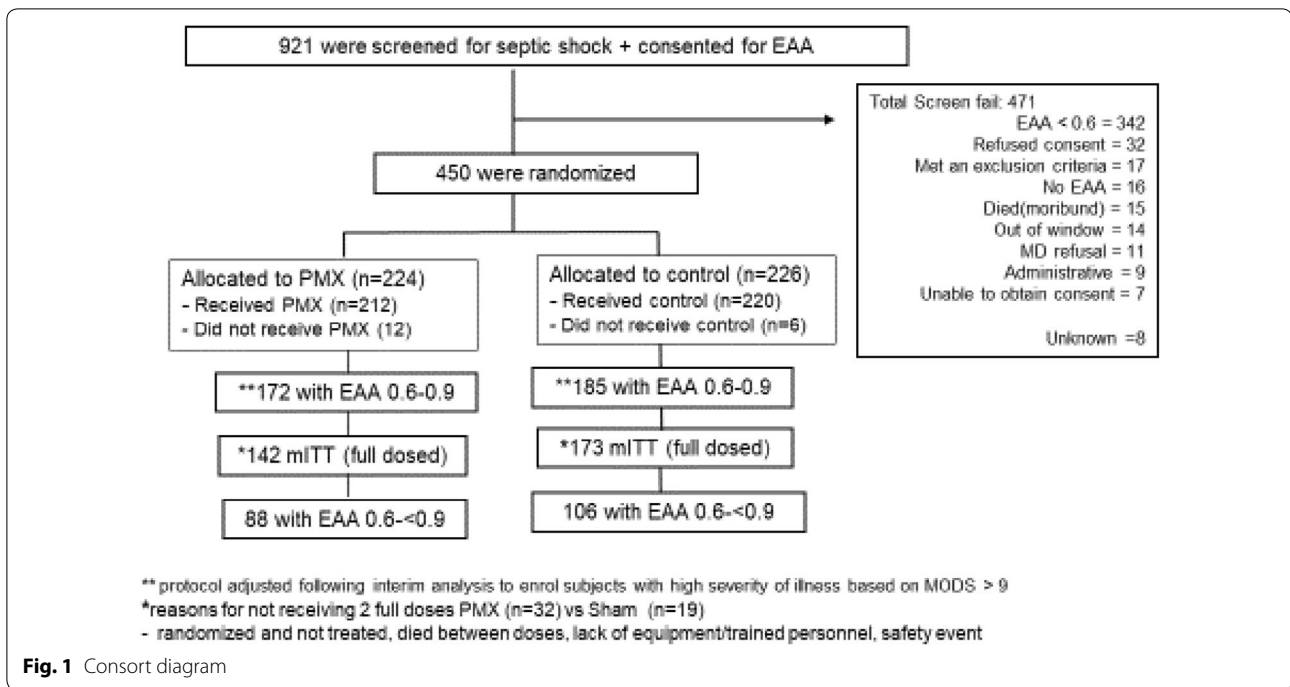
921 were screened for septic shock + consented for EAA

Total Screen fail: 471
EAA < 0.6 = 342
Refused consent = 32
Met an exclusion criteria = 17
No EAA = 16
Died(moribund) = 15
Out of window = 14
MD refusal = 11
Administrative = 9
Unable to obtain consent = 7

Unknown =8

450 were randomized

Allocated to PMX (n=224)
- Received PMX (n=212)
- Did not receive PMX (12)

**172 with EAA 0.6-0.9

*142 mITT (full dosed)

88 with EAA 0.6-<0.9

Allocated to control (n=226)
- Received control (n=220)
- Did not receive control (n=6)

**185 with EAA 0.6-0.9

*173 mITT (full dosed)

106 with EAA 0.6-<0.9

** protocol adjusted following interim analysis to enrol subjects with high severity of illness based on MODS > 9
*reasons for not receiving 2 full doses PMX (n=32) vs Sham (n=19)
- randomized and not treated, died between doses, lack of equipment/trained personnel, safety event

Fig. 1 Consort diagram